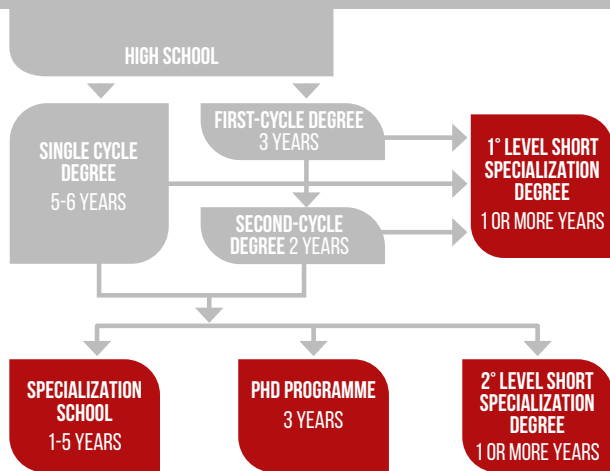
HIGH SCHOOL

SINGLE CYCLE DEGREE
5-6 YEARS

FIRST-CYCLE DEGREE
3 YEARS

1° LEVEL SHORT SPECIALIZATION DEGREE
1 OR MORE YEARS

SECOND-CYCLE DEGREE 2 YEARS

SPECIALIZATION SCHOOL
1-5 YEARS

PHD PROGRAMME
3 YEARS

2° LEVEL SHORT SPECIALIZATION DEGREE
1 OR MORE YEARS